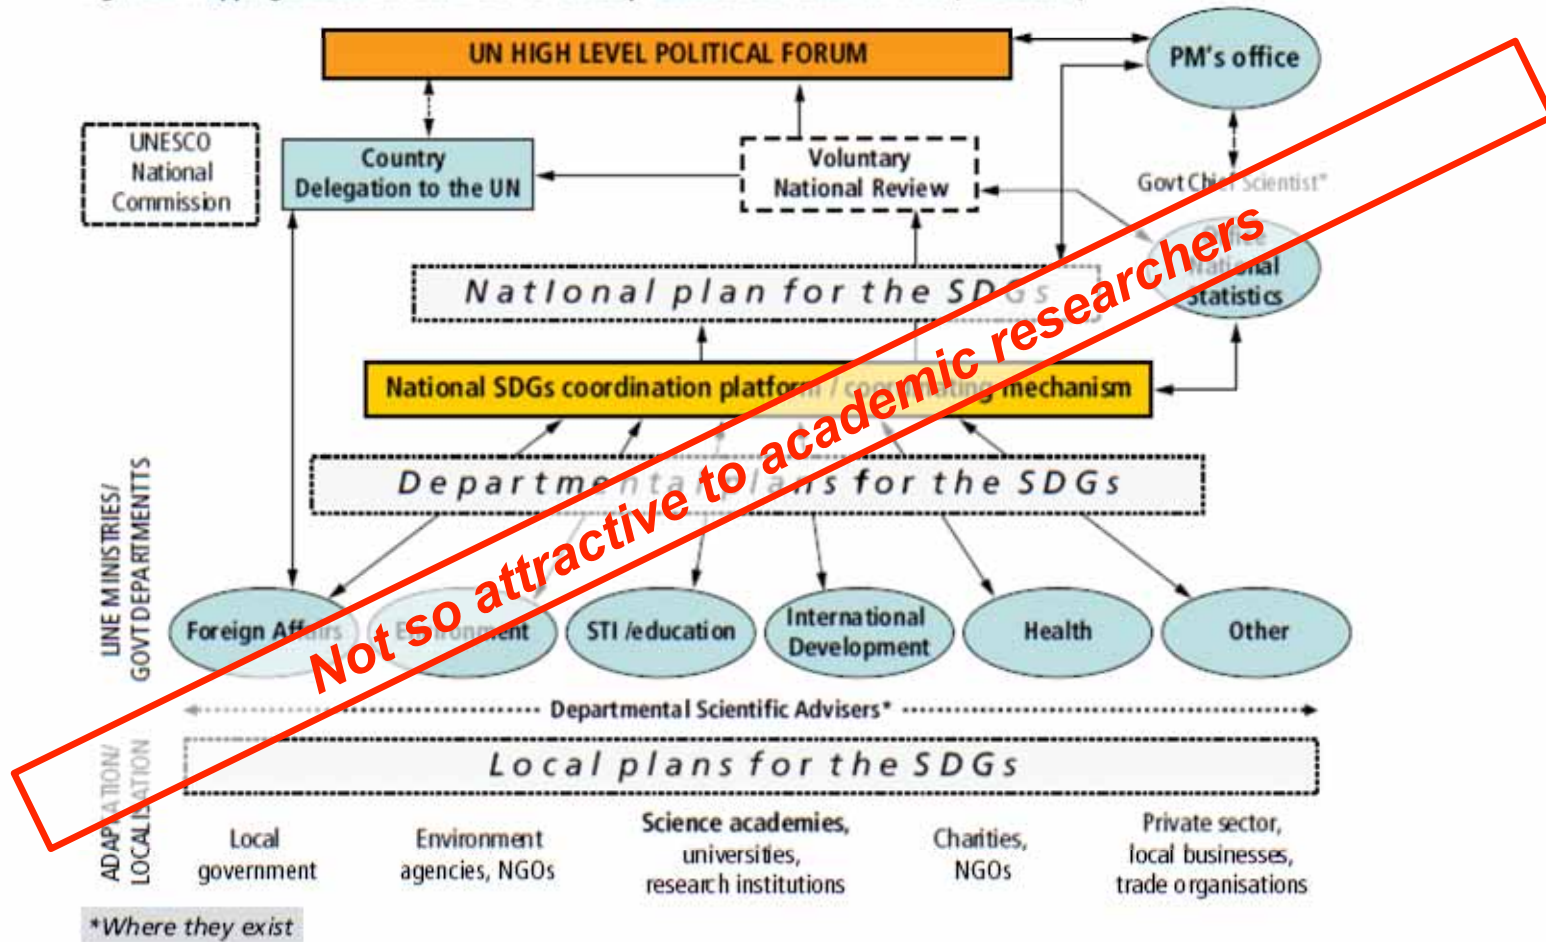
UN HIGH LEVEL POLITICAL FORUM

PM's office

UNESCO National Commission

Country Delegation to the UN

Voluntary National Review

Govt Chief Scientist*

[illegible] National Statistics

National plan for the SDGs

National SDGs coordination platform / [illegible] mechanism

Departmental plans for the SDGs

LINE MINISTRIES/ GOVT DEPARTMENTS

Foreign Affairs

Environment

STI /education

International Development

Health

Other

Departmental Scientific Advisers*

ADAPTATION/ LOCALISATION

Local plans for the SDGs

Local government

Environment agencies, NGOs

Science academies, universities, research institutions

Charities, NGOs

Private sector, local businesses, trade organisations

*Where they exist

Not so attractive to academic researchers